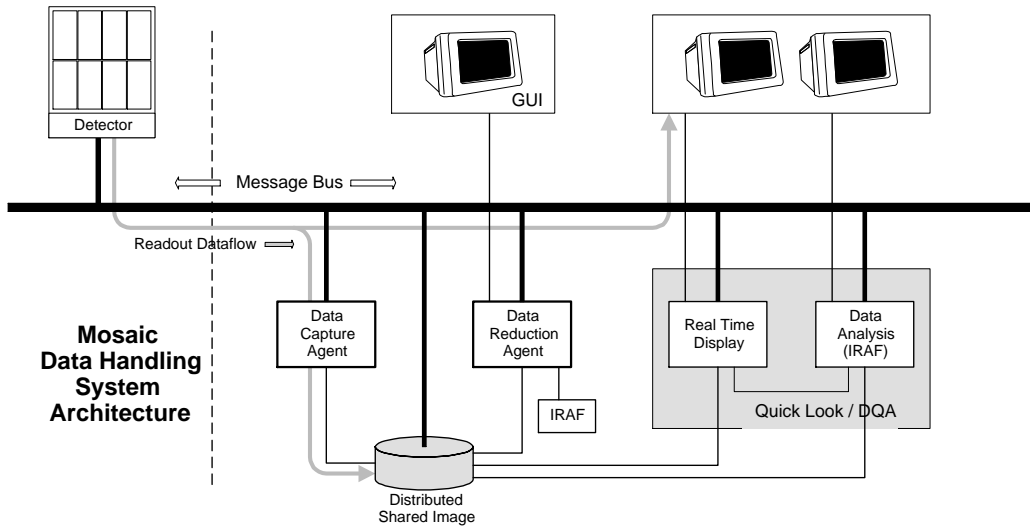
Detector

GUI

Message Bus

Readout Dataflow

Mosaic Data Handling System Architecture

Data Capture Agent

Data Reduction Agent

IRAF

Real Time Display

Data Analysis (IRAF)

Quick Look / DQA

Distributed Shared Image